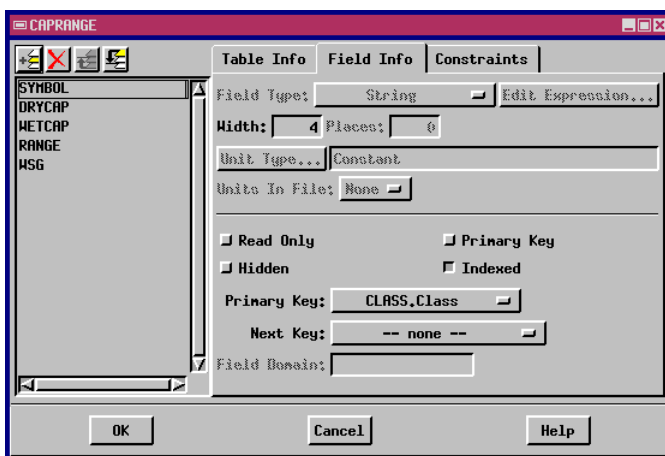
CAPRANGE

SYMBOL
DRYCAP
WETCAP
RANGE
WSG

Table Info
Field Info
Constraints

Field Type: String
Edit Expression...
Width: 4 Places: 0
Unit Type... Constant
Units In File: None

Read Only
Primary Key
Hidden
Indexed

Primary Key: CLASS.Class
Next Key: -- none --
Field Domain:

OK
Cancel
Help